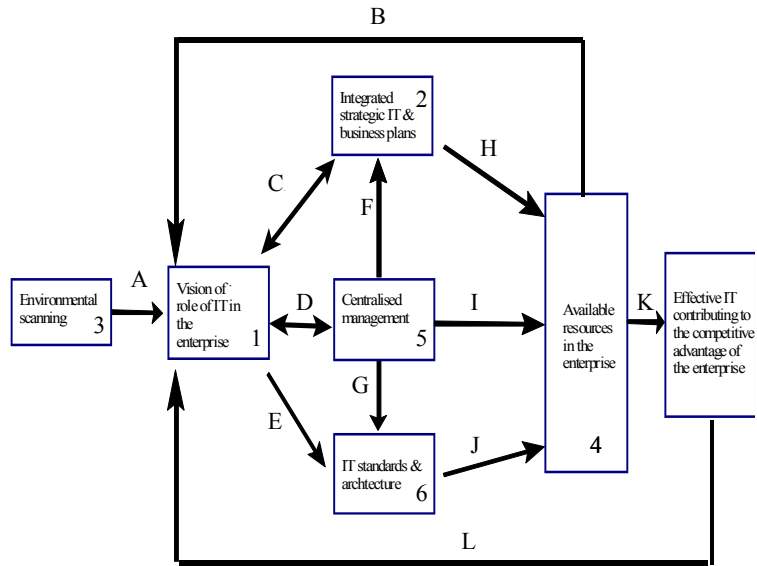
B

Integrated strategic IT & business plans 2

C

H

F

A

Environmental scanning 3

Vision of role of IT in the enterprise 1

D

Centralised management 5

I

Available resources in the enterprise

K

Effective IT contributing to the competitive advantage of the enterprise

G

E

IT standards & archtecture 6

J

4

L